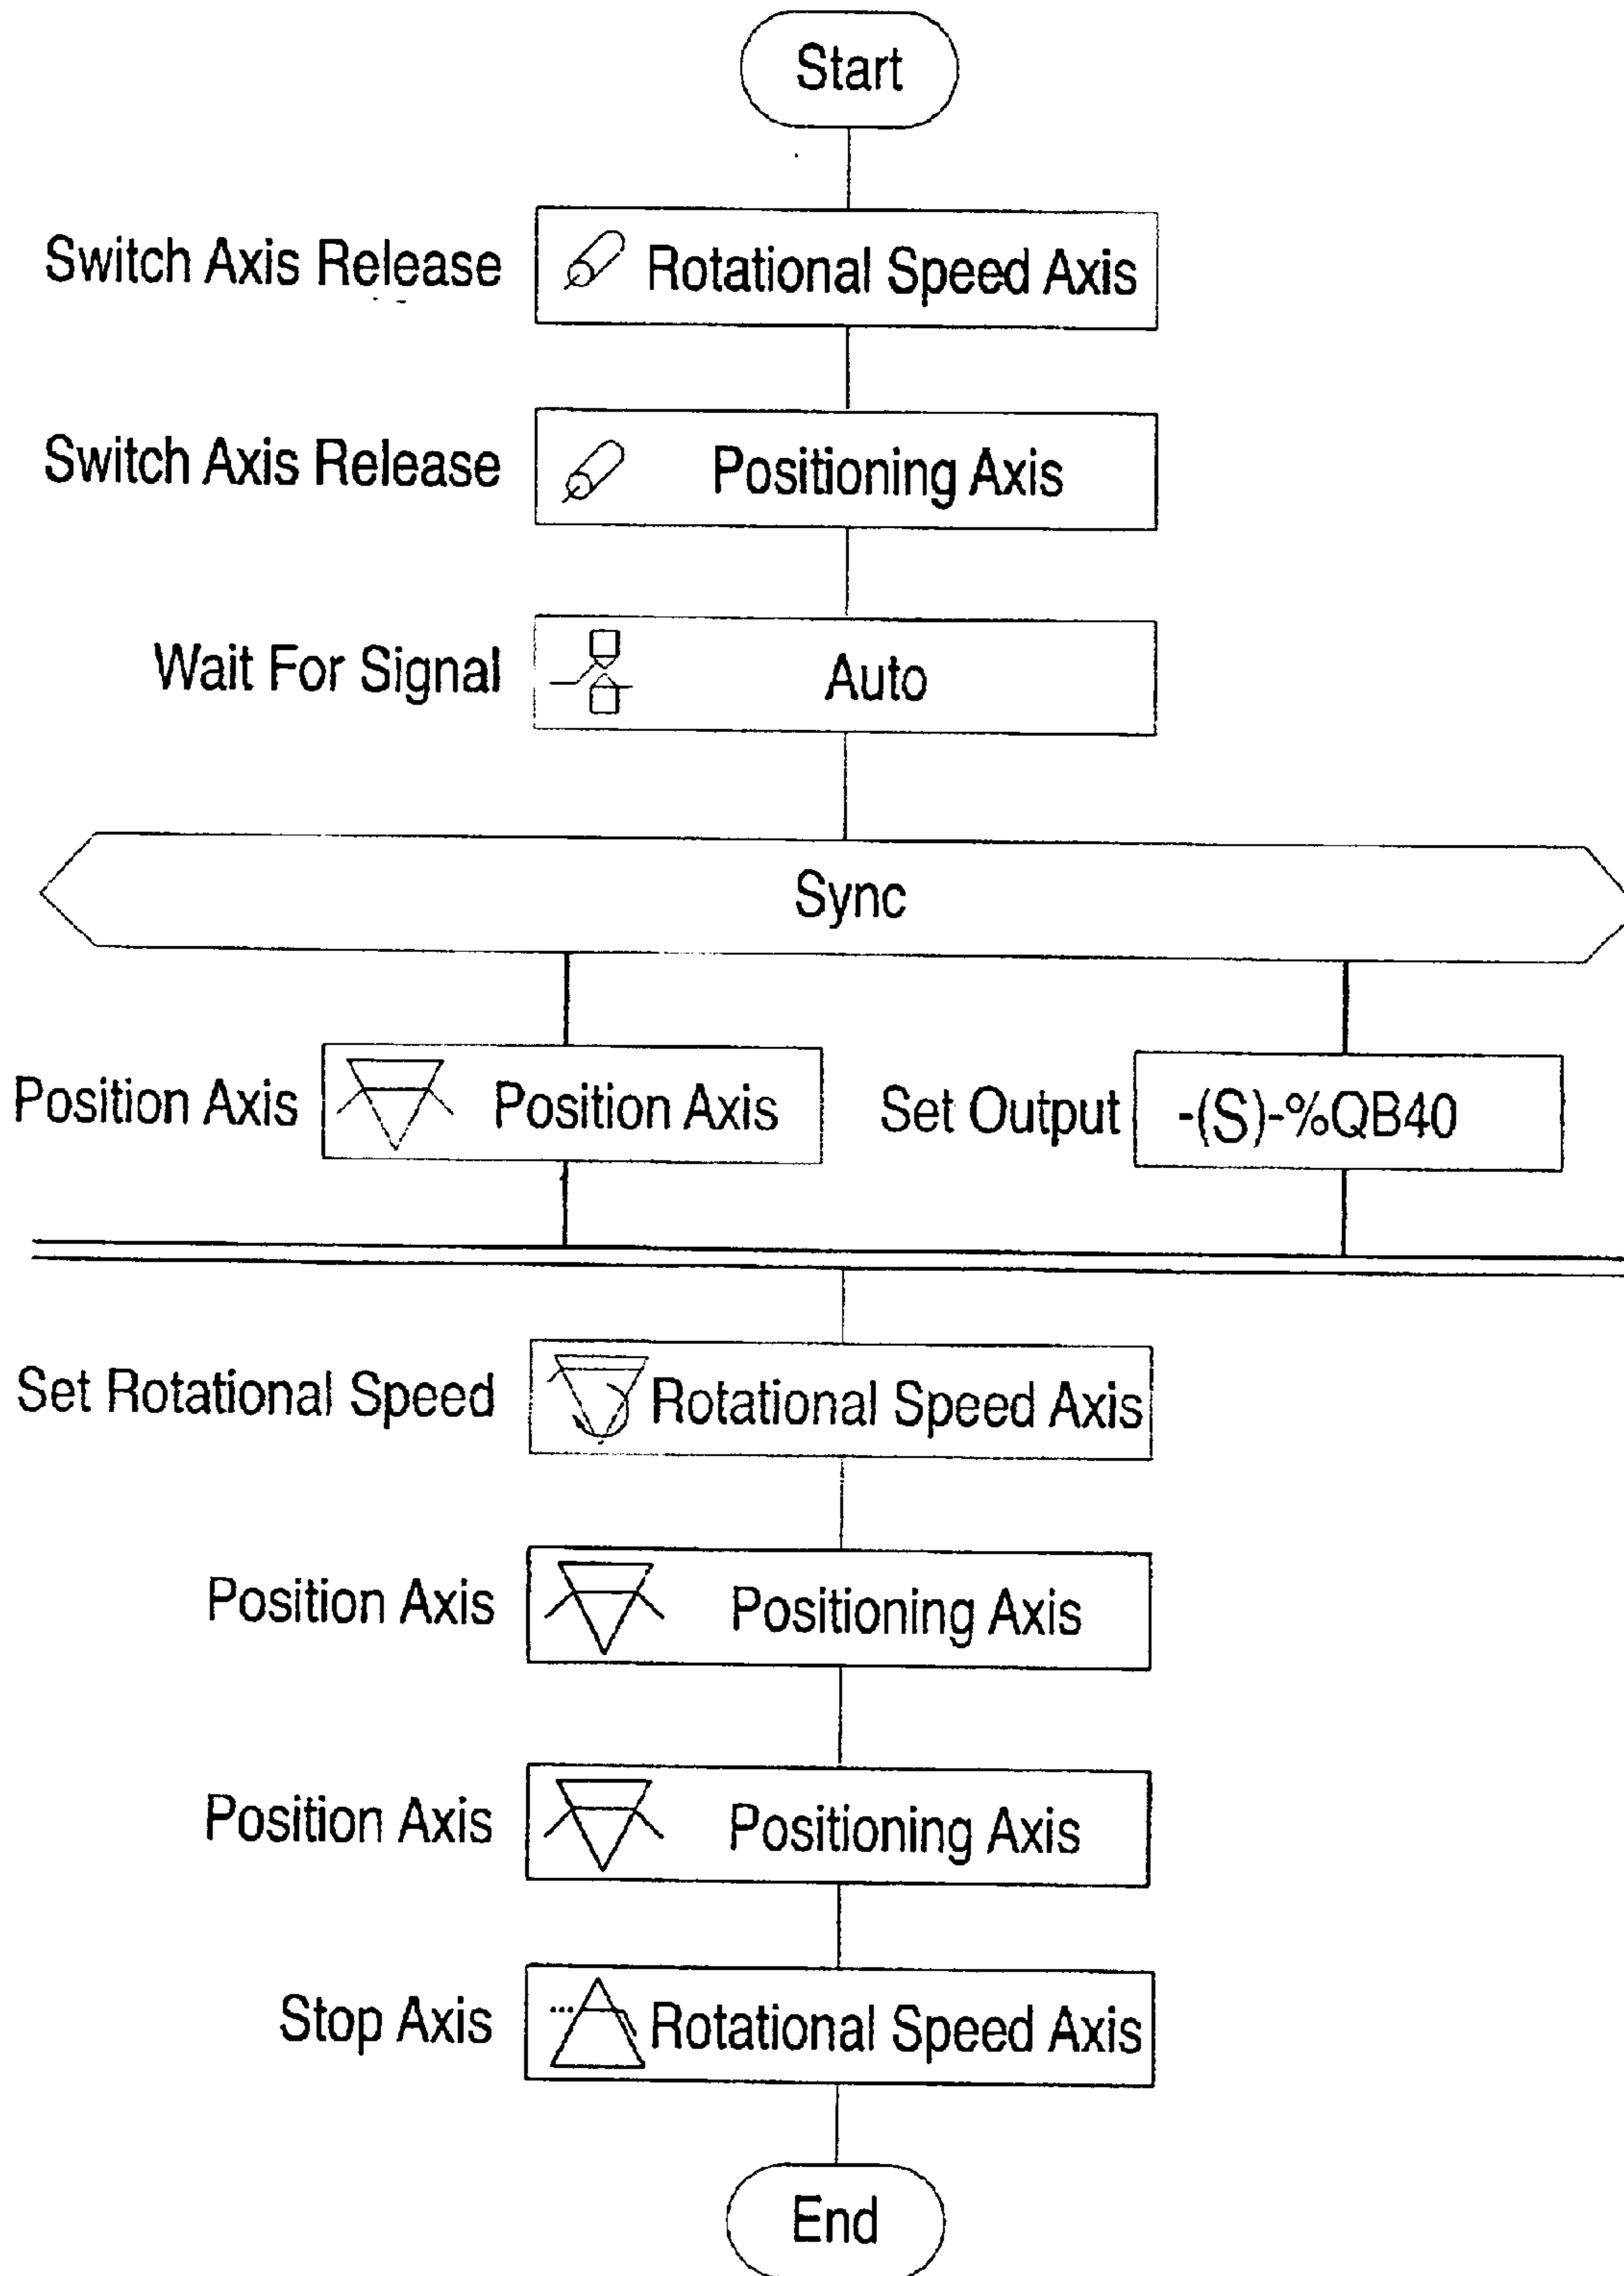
Start

Switch Axis Release Rotational Speed Axis

Switch Axis Release Positioning Axis

Wait For Signal Auto

Sync

Position Axis Position Axis

Set Output -(S)-%QB40

Set Rotational Speed Rotational Speed Axis

Position Axis Positioning Axis

Position Axis Positioning Axis

Stop Axis Rotational Speed Axis

End